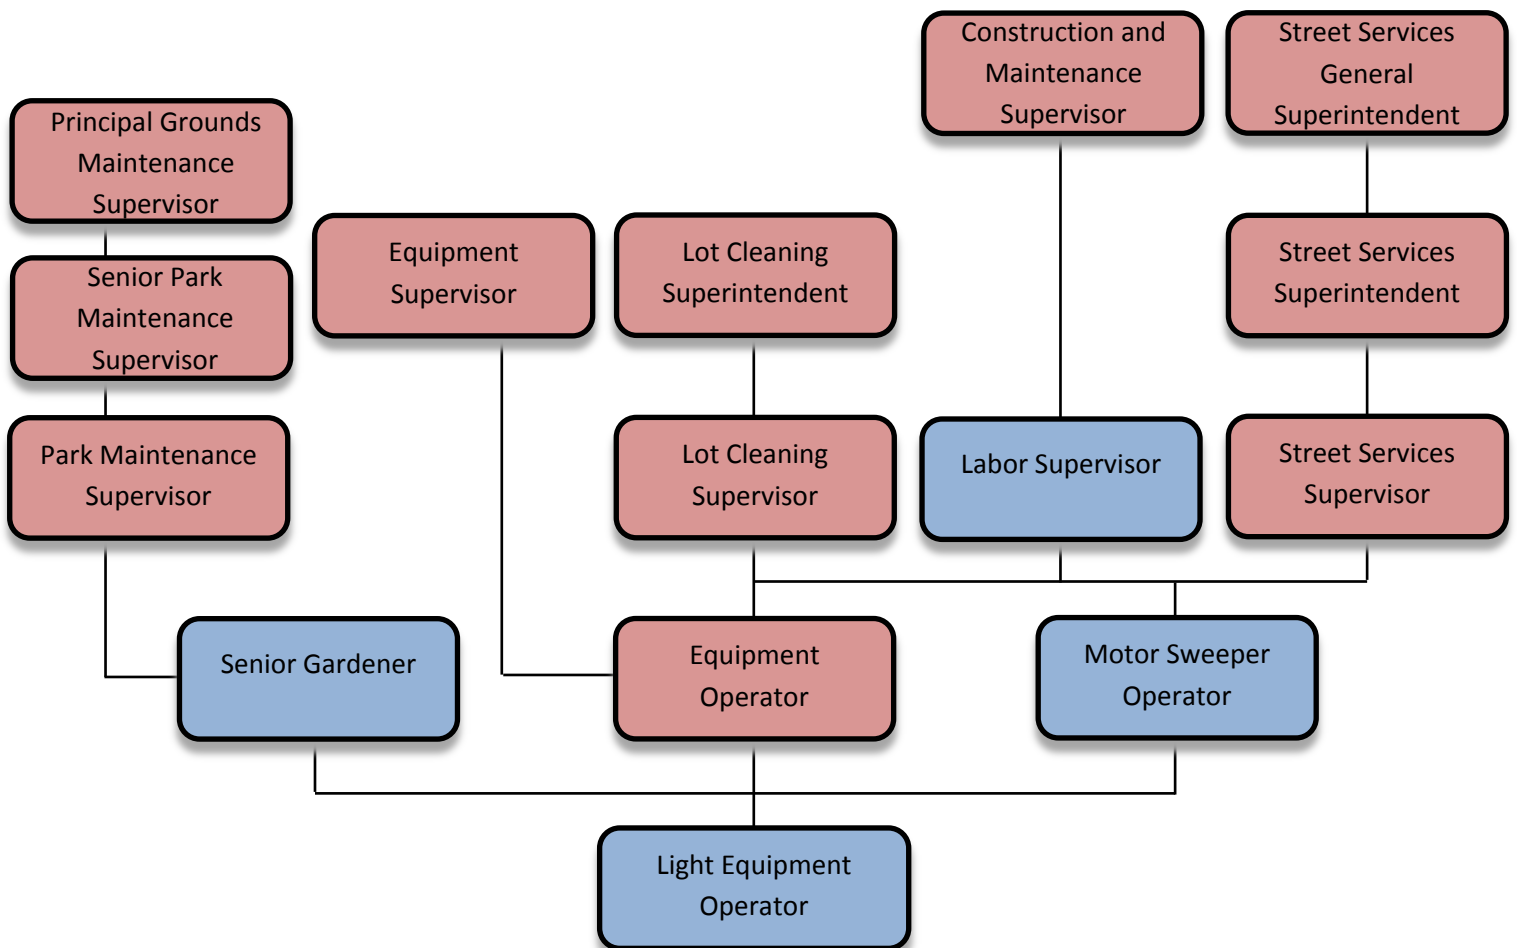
Construction and Maintenance Supervisor

Street Services General Superintendent

Principal Grounds Maintenance Supervisor

Senior Park Maintenance Supervisor

Equipment Supervisor

Lot Cleaning Superintendent

Street Services Superintendent

Park Maintenance Supervisor

Lot Cleaning Supervisor

Labor Supervisor

Street Services Supervisor

Senior Gardener

Equipment Operator

Motor Sweeper Operator

Light Equipment Operator